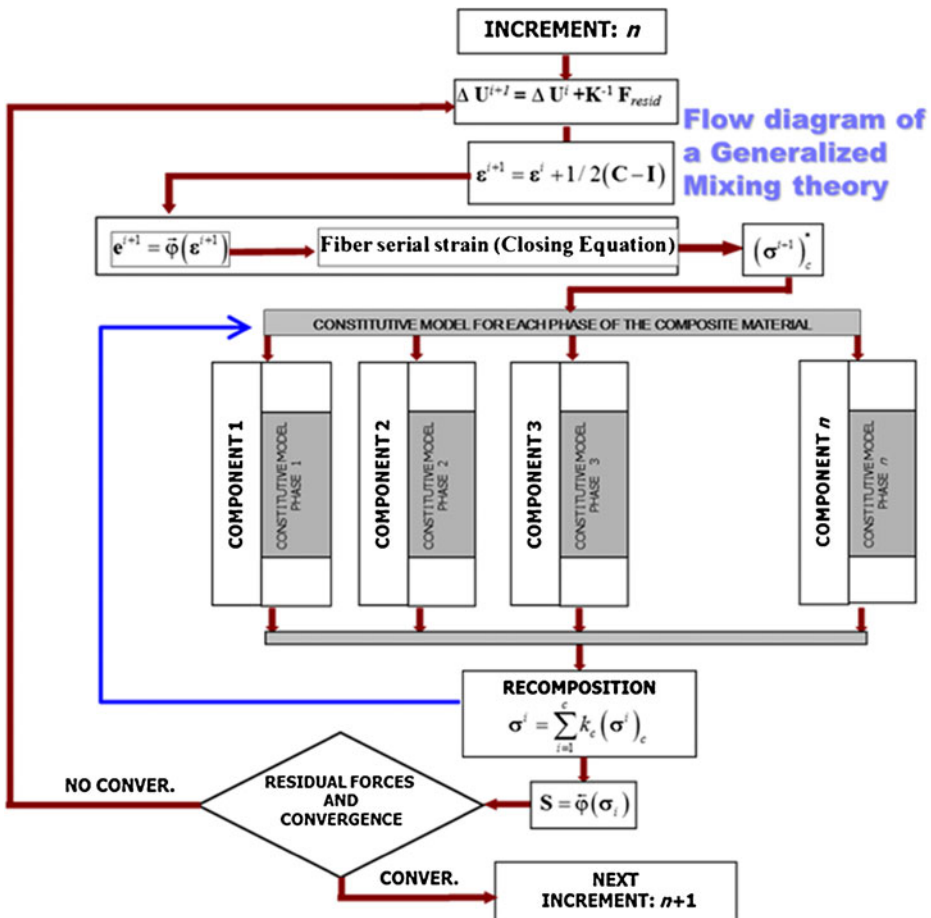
INCREMENT: $n$

$\Delta \mathbf{U}^{i+1} = \Delta \mathbf{U}^{i} + \mathbf{K}^{-1} \mathbf{F}_{resid}$

Flow diagram of a Generalized Mixing theory

$\boldsymbol{\varepsilon}^{i+1} = \boldsymbol{\varepsilon}^{i} + 1/2(\mathbf{C}-\mathbf{I})$

$\mathbf{e}^{i+1} = \vec{\varphi}(\boldsymbol{\varepsilon}^{i+1})$

Fiber serial strain (Closing Equation)

$(\boldsymbol{\sigma}^{i-1})^{*}_{c}$

CONSTITUTIVE MODEL FOR EACH PHASE OF THE COMPOSITE MATERIAL

COMPONENT 1

CONSTITUTIVE MODEL PHASE 1

COMPONENT 2

CONSTITUTIVE MODEL PHASE 2

COMPONENT 3

CONSTITUTIVE MODEL PHASE 3

COMPONENT $n$

CONSTITUTIVE MODEL PHASE $n$

RECOMPOSITION

$\boldsymbol{\sigma}^{i} = \sum_{i=1}^{c} k_c (\boldsymbol{\sigma}^{i})_c$

NO CONVER.

RESIDUAL FORCES AND CONVERGENCE

$\mathbf{S} = \bar{\varphi}(\boldsymbol{\sigma}_i)$

CONVER.

NEXT INCREMENT: $n$+1